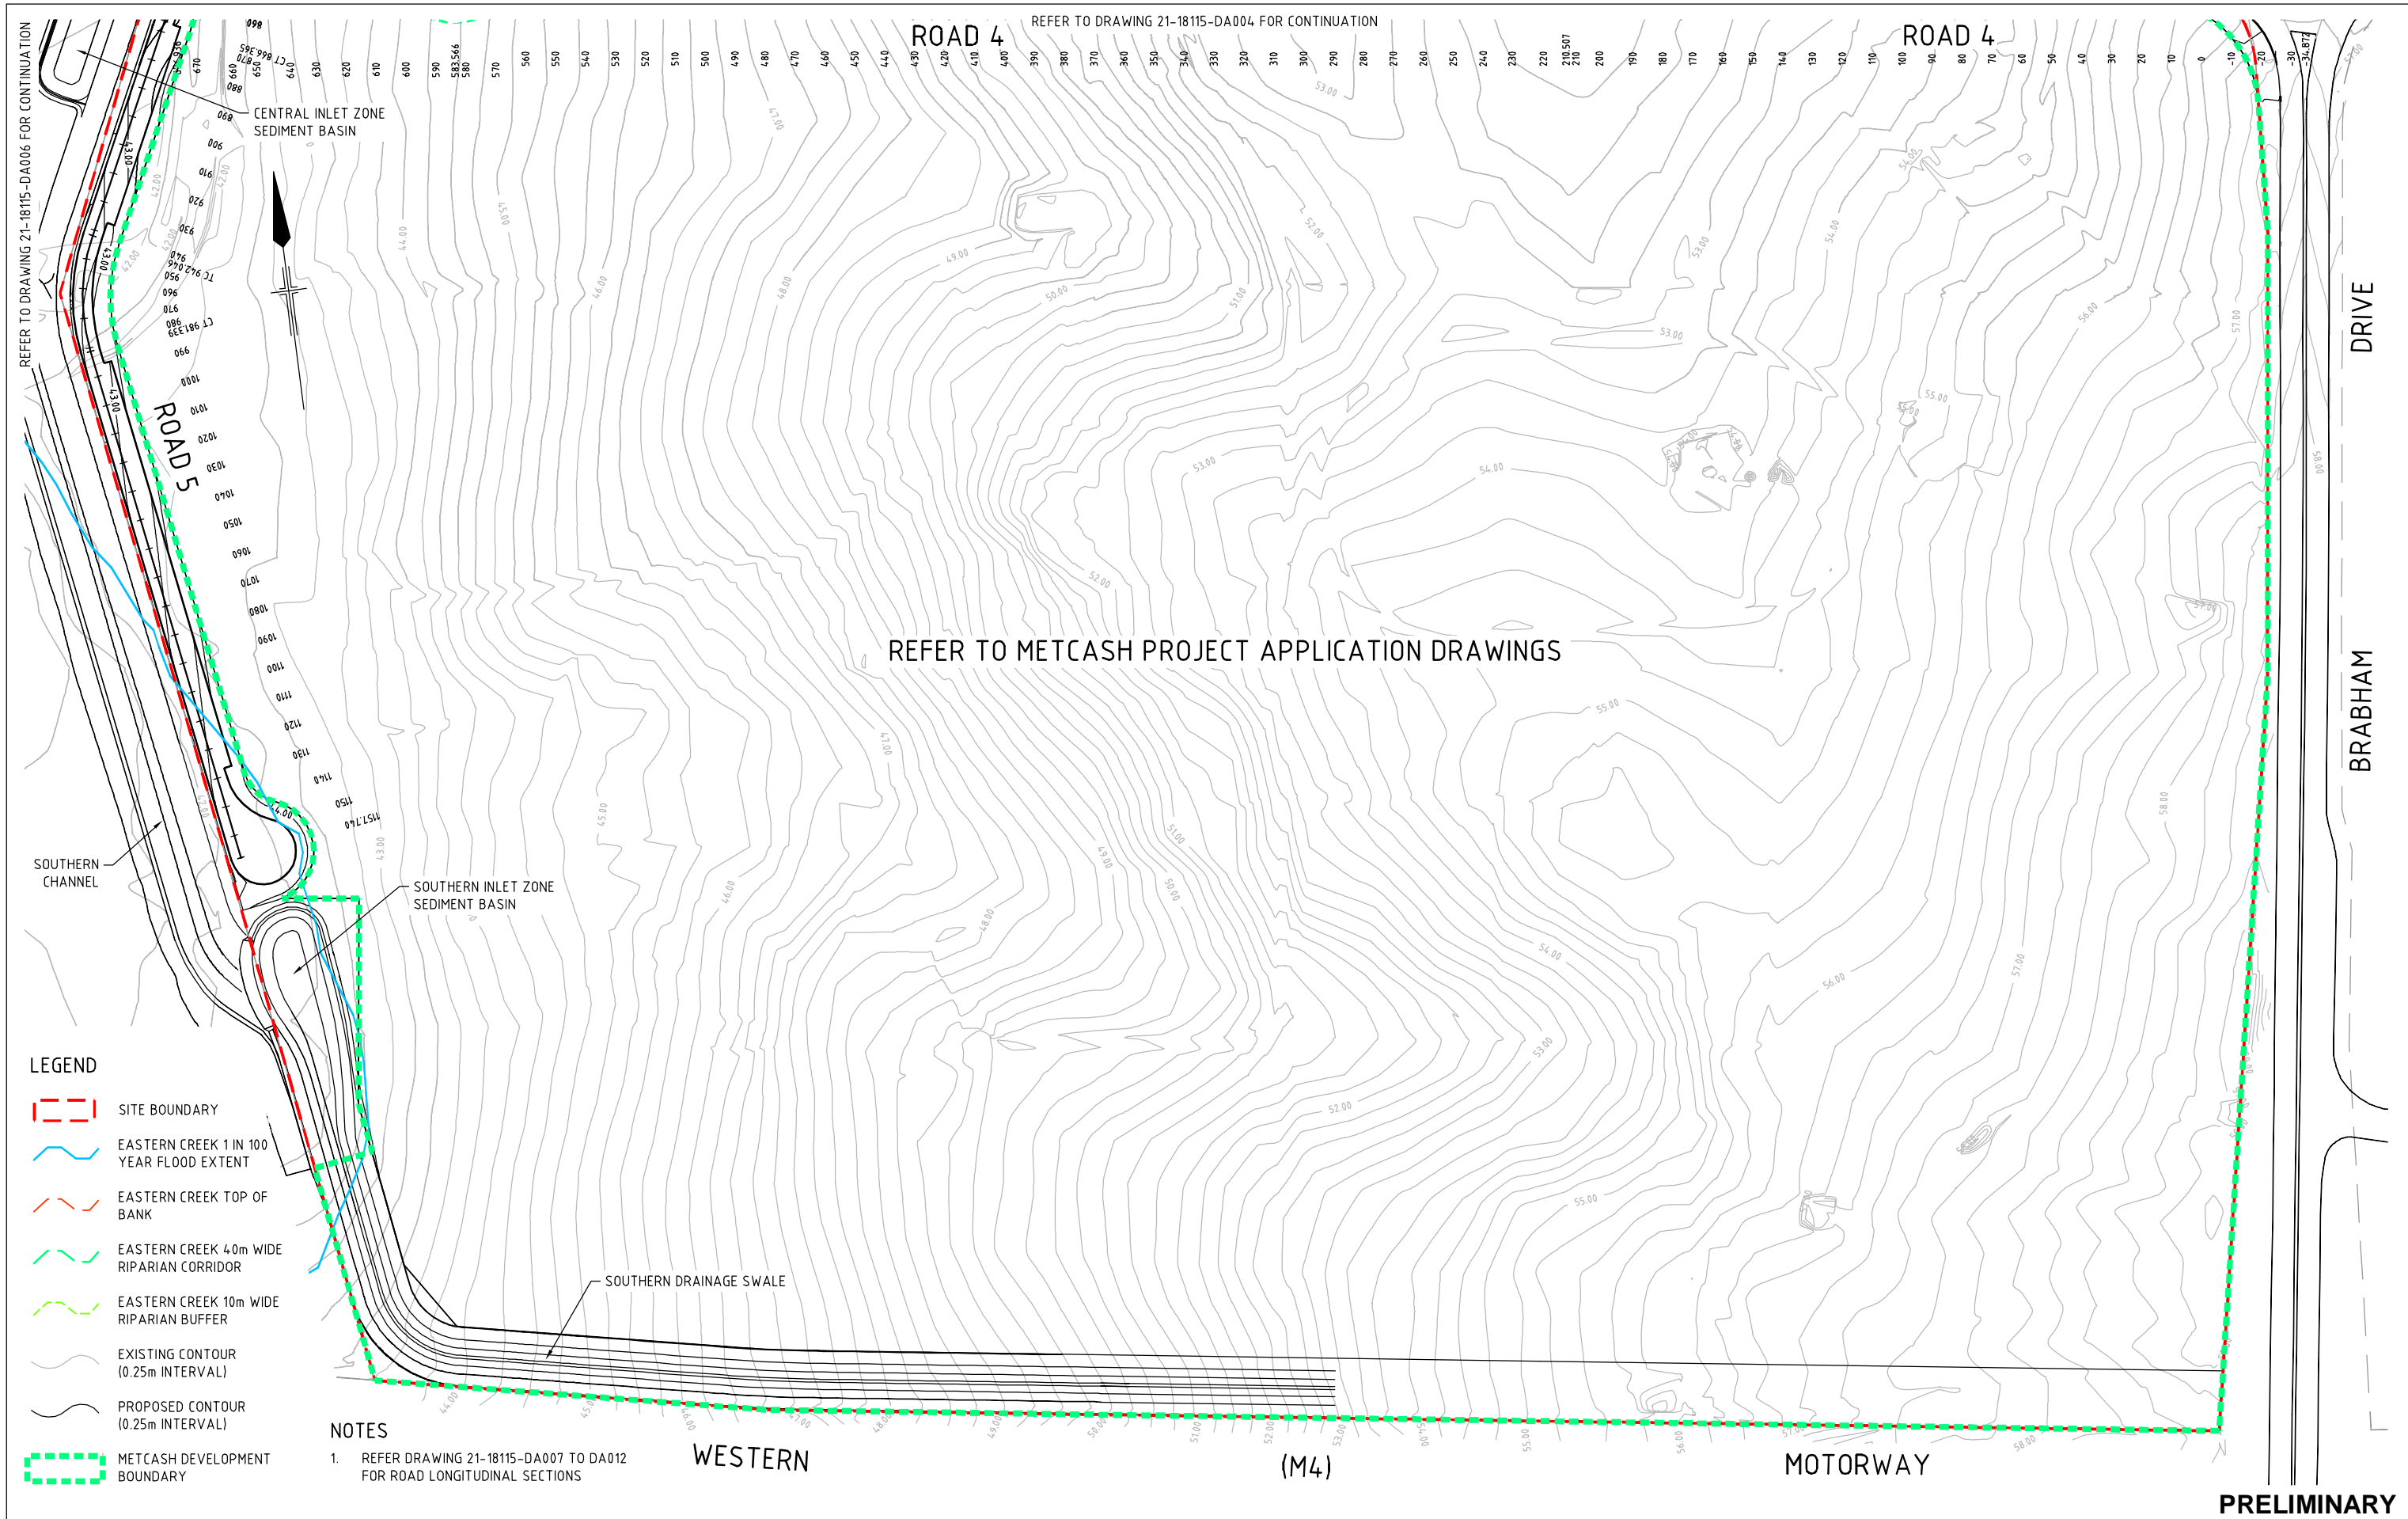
REFER TO DRAWING 21-18115-DA004 FOR CONTINUATION

ROAD 4

ROAD 4

REFER TO DRAWING 21-18115-DA006 FOR CONTINUATION

CENTRAL INLET ZONE SEDIMENT BASIN

ROAD 5

DRIVE

BRABHAM

REFER TO METCASH PROJECT APPLICATION DRAWINGS

SOUTHERN CHANNEL

SOUTHERN INLET ZONE SEDIMENT BASIN

SOUTHERN DRAINAGE SWALE

LEGEND

SITE BOUNDARY

EASTERN CREEK 1 IN 100 YEAR FLOOD EXTENT

EASTERN CREEK TOP OF BANK

EASTERN CREEK 40m WIDE RIPARIAN CORRIDOR

EASTERN CREEK 10m WIDE RIPARIAN BUFFER

EXISTING CONTOUR (0.25m INTERVAL)

PROPOSED CONTOUR (0.25m INTERVAL)

METCASH DEVELOPMENT BOUNDARY

NOTES
1. REFER DRAWING 21-18115-DA007 TO DA012 FOR ROAD LONGITUDINAL SECTIONS

WESTERN (M4) MOTORWAY

PRELIMINARY